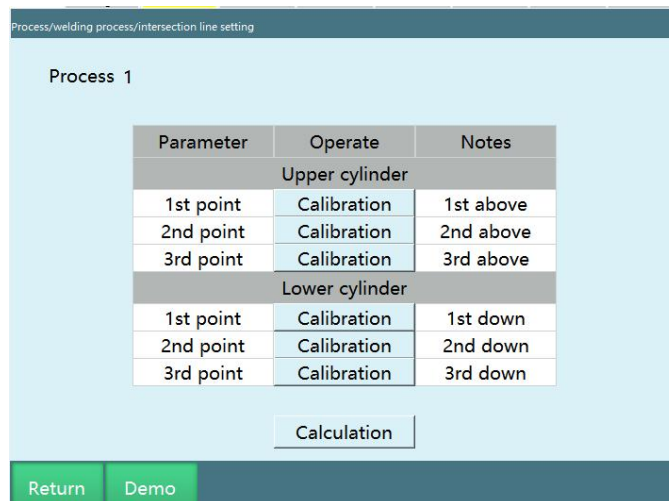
Process/welding process/intersection line setting

Process 1

| Parameter | Operate | Notes |
|---|---|---|
| Upper cylinder | | |
| 1st point | Calibration | 1st above |
| 2nd point | Calibration | 2nd above |
| 3rd point | Calibration | 3rd above |
| Lower cylinder | | |
| 1st point | Calibration | 1st down |
| 2nd point | Calibration | 2nd down |
| 3rd point | Calibration | 3rd down |

Calculation

Return Demo